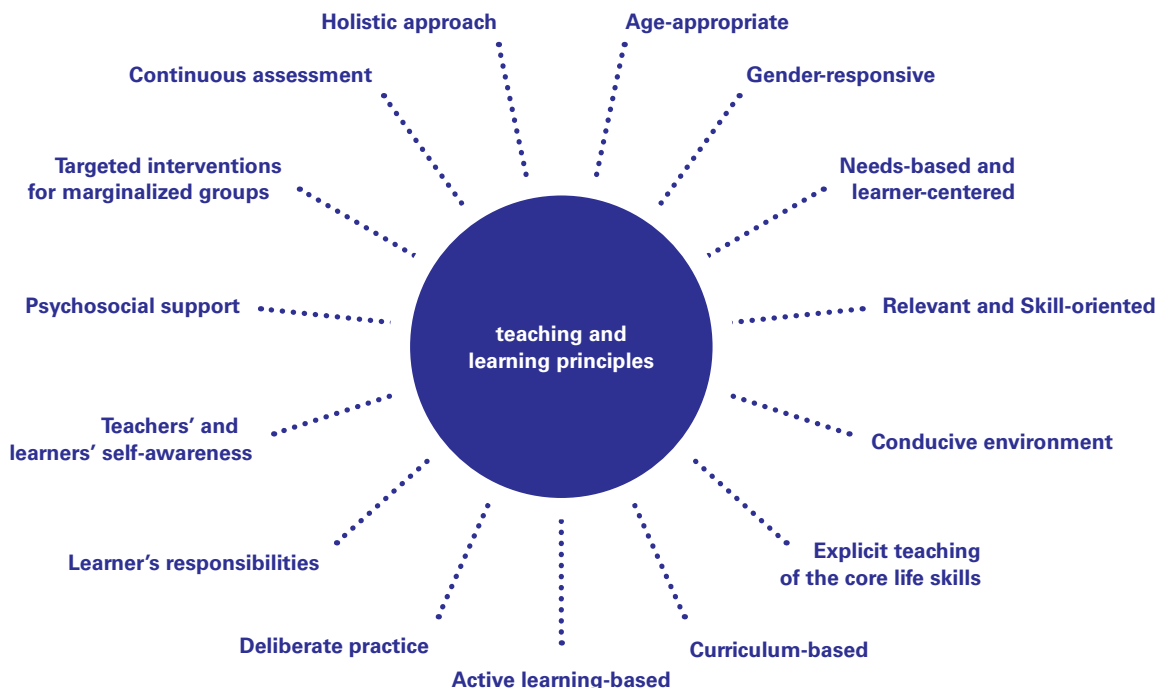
teaching and learning principles

Holistic approach

Age-appropriate

Gender-responsive

Needs-based and learner-centered

Relevant and Skill-oriented

Conducive environment

Explicit teaching of the core life skills

Curriculum-based

Active learning-based

Deliberate practice

Learner’s responsibilities

Teachers’ and learners’ self-awareness

Psychosocial support

Targeted interventions for marginalized groups

Continuous assessment